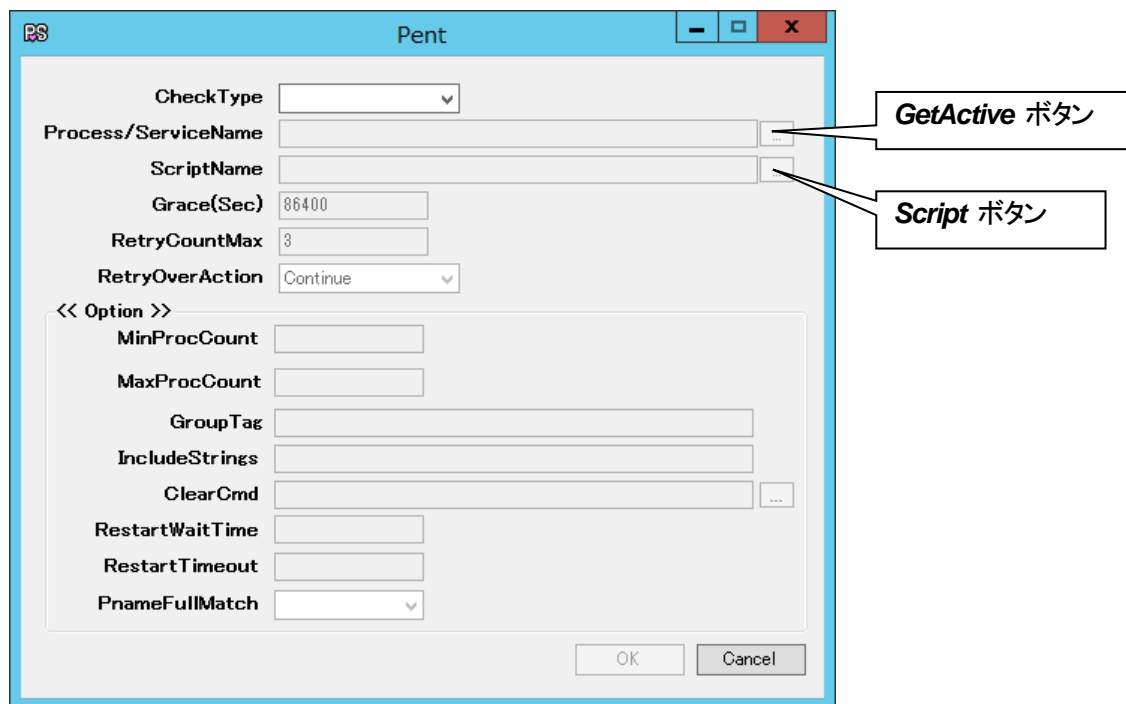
PS Pent

CheckType

Process/ServiceName ...

ScriptName ...

Grace(Sec) 86400

RetryCountMax 3

RetryOverAction Continue

<< Option >>

MinProcCount

MaxProcCount

GroupTag

IncludeStrings

ClearCmd ...

RestartWaitTime

RestartTimeout

PnameFullMatch

OK Cancel

GetActive ボタン

Script ボタン